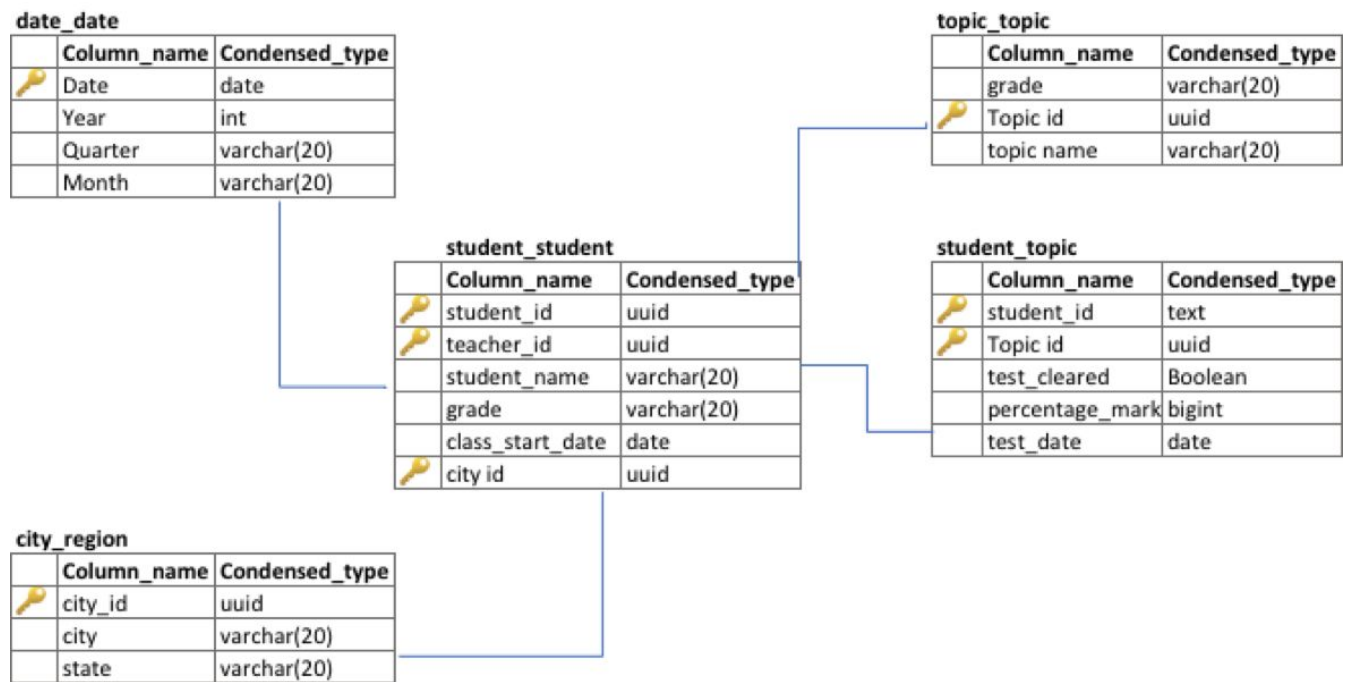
date_date

| | Column_name | Condensed_type |
|---|---|---|
| | Date | date |
| | Year | int |
| | Quarter | varchar(20) |
| | Month | varchar(20) |

topic_topic

| | Column_name | Condensed_type |
|---|---|---|
| | grade | varchar(20) |
| | Topic id | uuid |
| | topic name | varchar(20) |

student_student

| | Column_name | Condensed_type |
|---|---|---|
| | student_id | uuid |
| | teacher_id | uuid |
| | student_name | varchar(20) |
| | grade | varchar(20) |
| | class_start_date | date |
| | city id | uuid |

student_topic

| | Column_name | Condensed_type |
|---|---|---|
| | student_id | text |
| | Topic id | uuid |
| | test_cleared | Boolean |
| | percentage_mark | bigint |
| | test_date | date |

city_region

| | Column_name | Condensed_type |
|---|---|---|
| | city_id | uuid |
| | city | varchar(20) |
| | state | varchar(20) |